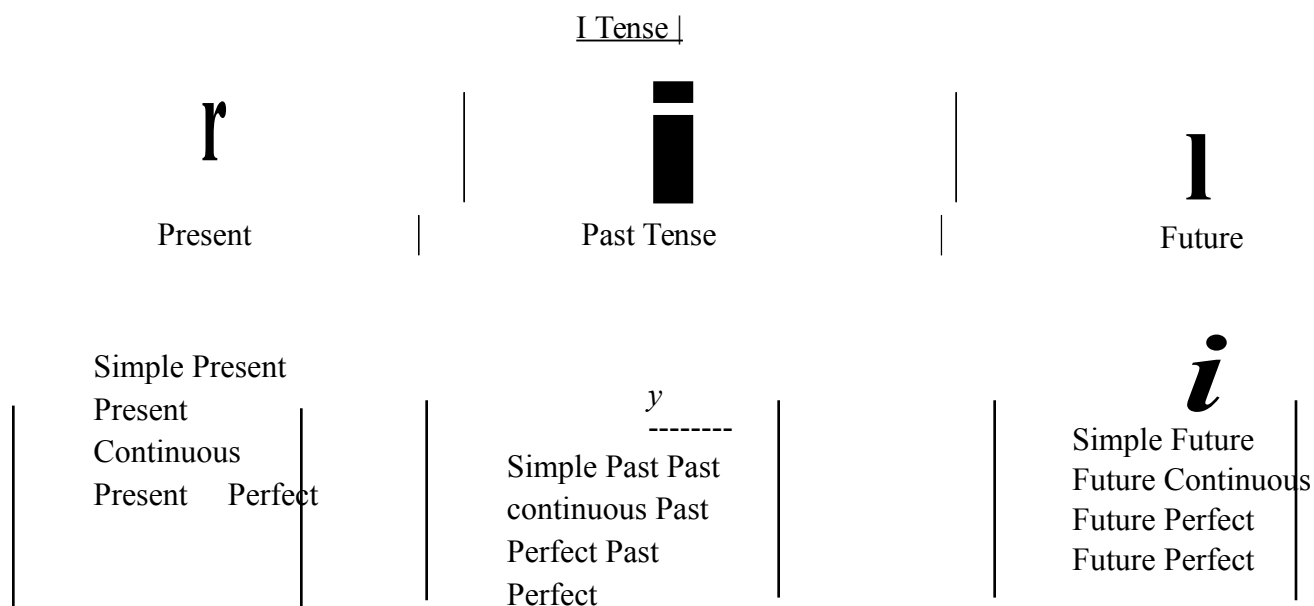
I Tense |

r

i

l

Present

Past Tense

Future

Simple Present
Present
Continuous
Present Perfect

y
--------
Simple Past Past continuous Past Perfect Past Perfect

i

Simple Future
Future Continuous
Future Perfect
Future Perfect